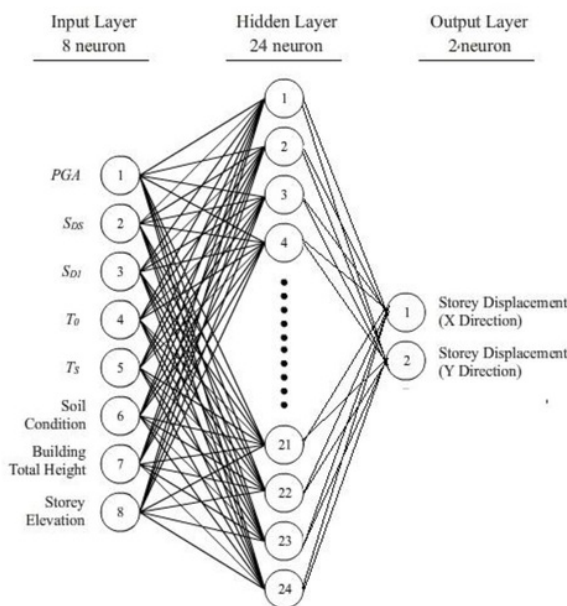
Input Layer
8 neuron

Hidden Layer
24 neuron

Output Layer
2-neuron

PGA 1
$S_{DS}$ 2
$S_{D1}$ 3
$T_0$ 4
$T_S$ 5
Soil Condition 6
Building Total Height 7
Storey Elevation 8

1
2
3
4
21
22
23
24

1 Storey Displacement (X Direction)
2 Storey Displacement (Y Direction)